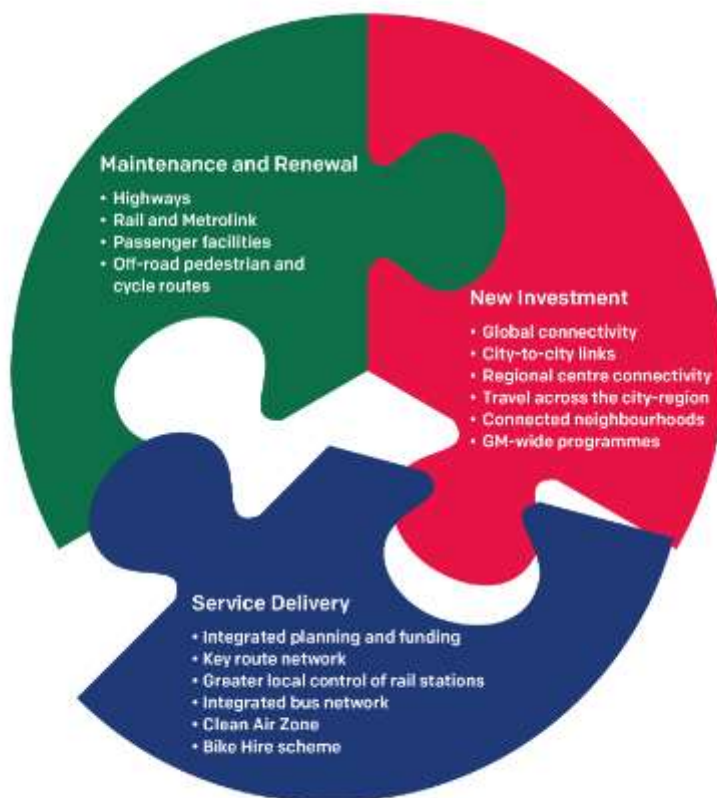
Maintenance and Renewal

- Highways
- Rail and Metrolink
- Passenger facilities
- Off-road pedestrian and cycle routes

New Investment

- Global connectivity
- City-to-city links
- Regional centre connectivity
- Travel across the city-region
- Connected neighbourhoods
- GM-wide programmes

Service Delivery

- Integrated planning and funding
- Key route network
- Greater local control of rail stations
- Integrated bus network
- Clean Air Zone
- Bike Hire scheme